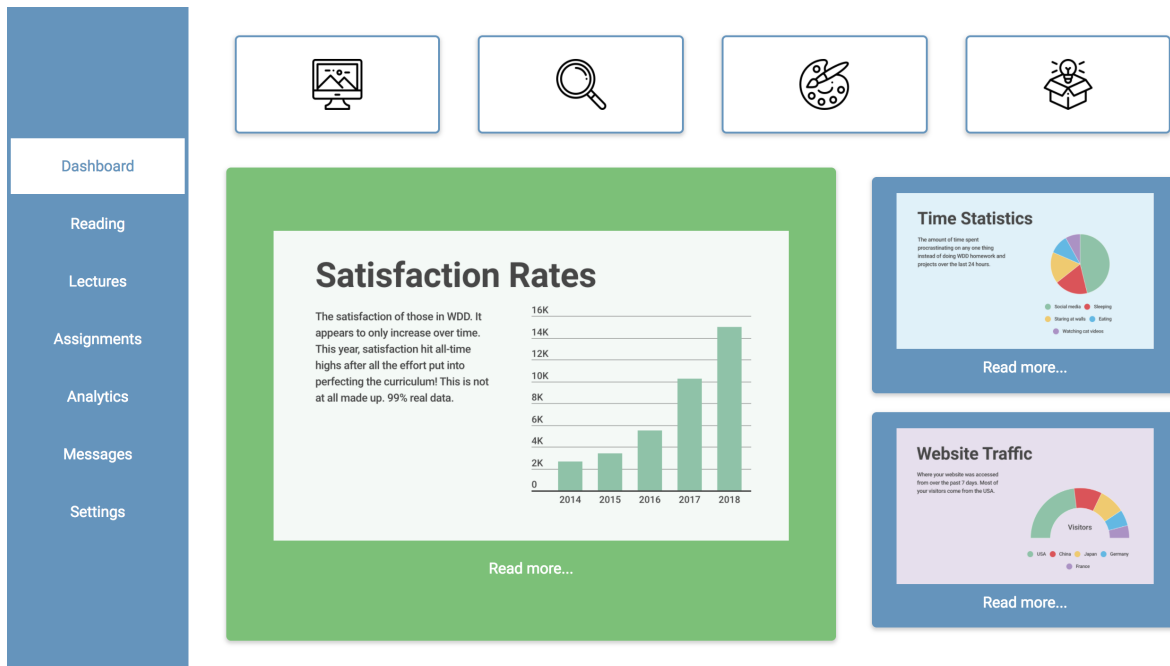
Dashboard

Reading

Lectures

Assignments

Analytics

Messages

Settings

Satisfaction Rates

The satisfaction of those in WDD. It appears to only increase over time. This year, satisfaction hit all-time highs after all the effort put into perfecting the curriculum! This is not at all made up. 99% real data.

16K
14K
12K
10K
8K
6K
4K
2K
0
2014 2015 2016 2017 2018

Read more...

Time Statistics

The amount of time spent procrastinating on any one thing instead of doing WDD homework and projects over the last 24 hours.

Social media Sleeping Staring at walls Eating Watching cat videos

Read more...

Website Traffic

Where your website was accessed from over the past 7 days. Most of your visitors come from the USA.

Visitors

USA China Japan Germany France

Read more...